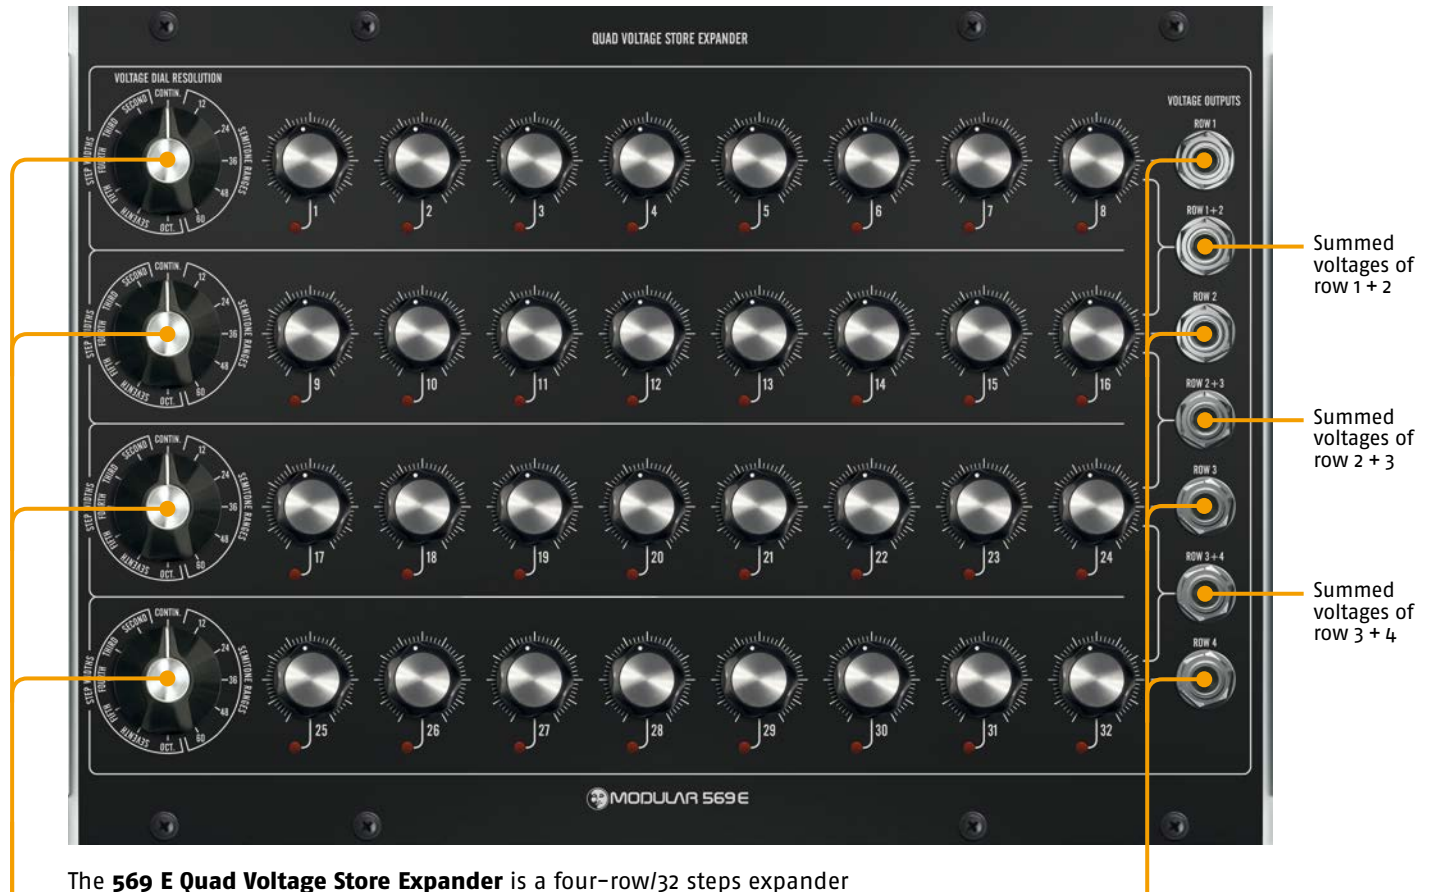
QUAD VOLTAGE STORE EXPANDER

VOLTAGE DIAL RESOLUTION

CONTIN. SECOND THIRD FOURTH 10THS STEP FIFTH SEVENTH OCT. 12 24 36 48 60 SEMITONE RANGES

1 2 3 4 5 6 7 8

9 10 11 12 13 14 15 16

17 18 19 20 21 22 23 24

25 26 27 28 29 30 31 32

VOLTAGE OUTPUTS

ROW 1

ROW 1+2

ROW 2

ROW 2+3

ROW 3

ROW 3+4

ROW 4

Summed voltages of row 1 + 2

Summed voltages of row 2 + 3

Summed voltages of row 3 + 4

MODULAR 569E

The **569 E Quad Voltage Store Expander** is a four-row/32 steps expander